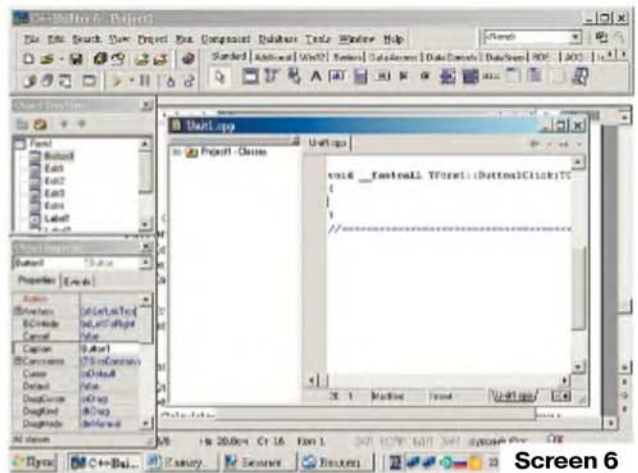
C++Builder 6 - Project1

File Edit Search View Project Run Component Database Tools Window Help

Standard Additional Win32 System Data Access Data Controls Data Snap BDE ADO

Object TreeView

Form1
Button1
Edit1
Edit2
Edit3
Edit4
Label1

Object Inspector

Button1 TButton

Properties Events

Action
Anchors [akLeft,akTop]
BiDiMode bdLeftToRight
Cancel false
Caption Button1
Constraints (TSizeConstraints)
Cursor crDefault
Default false
DragCursor crDrag
DragKind dkDrag
DragMode dmManual

All shown

Unit1.cpp

Project1 - Classes

Unit1.cpp

void __fastcall TForm1::ButtonClick(T

{

}

//------------------------------------

31 : 1 Modified Insert Unit1.cpp

Screen 6